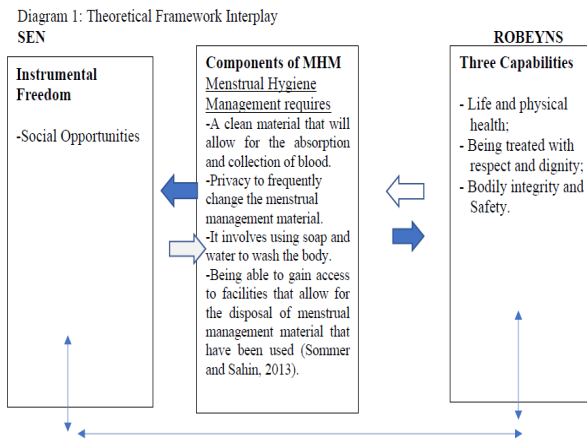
Diagram 1: Theoretical Framework Interplay

SEN

Instrumental Freedom

-Social Opportunities

Components of MHM

Menstrual Hygiene Management requires

-A clean material that will allow for the absorption and collection of blood.

-Privacy to frequently change the menstrual management material.

-It involves using soap and water to wash the body.

-Being able to gain access to facilities that allow for the disposal of menstrual management material that have been used (Sommer and Sahin, 2013).

ROBEYNS

Three Capabilities

- Life and physical health;
- Being treated with respect and dignity;
- Bodily integrity and Safety.